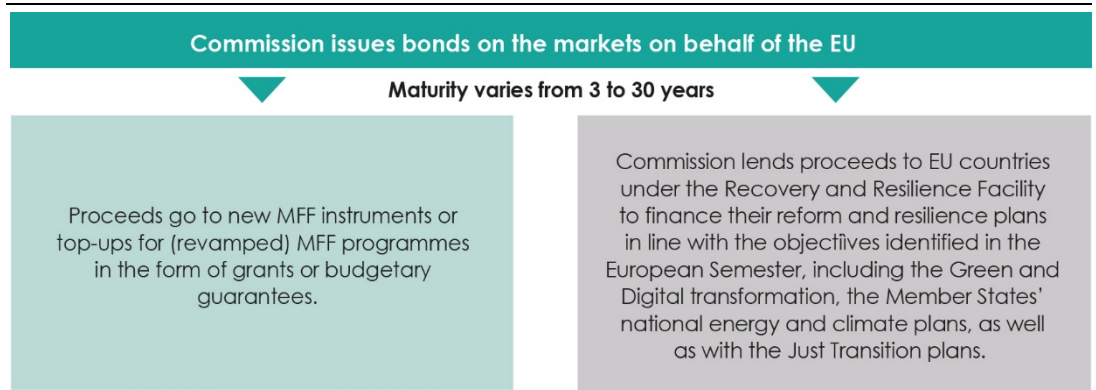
Commission issues bonds on the markets on behalf of the EU

Maturity varies from 3 to 30 years

Proceeds go to new MFF instruments or top-ups for (revamped) MFF programmes in the form of grants or budgetary guarantees.

Commission lends proceeds to EU countries under the Recovery and Resilience Facility to finance their reform and resilience plans in line with the objectiives identified in the European Semester, including the Green and Digital transformation, the Member States' national energy and climate plans, as well as with the Just Transition plans.